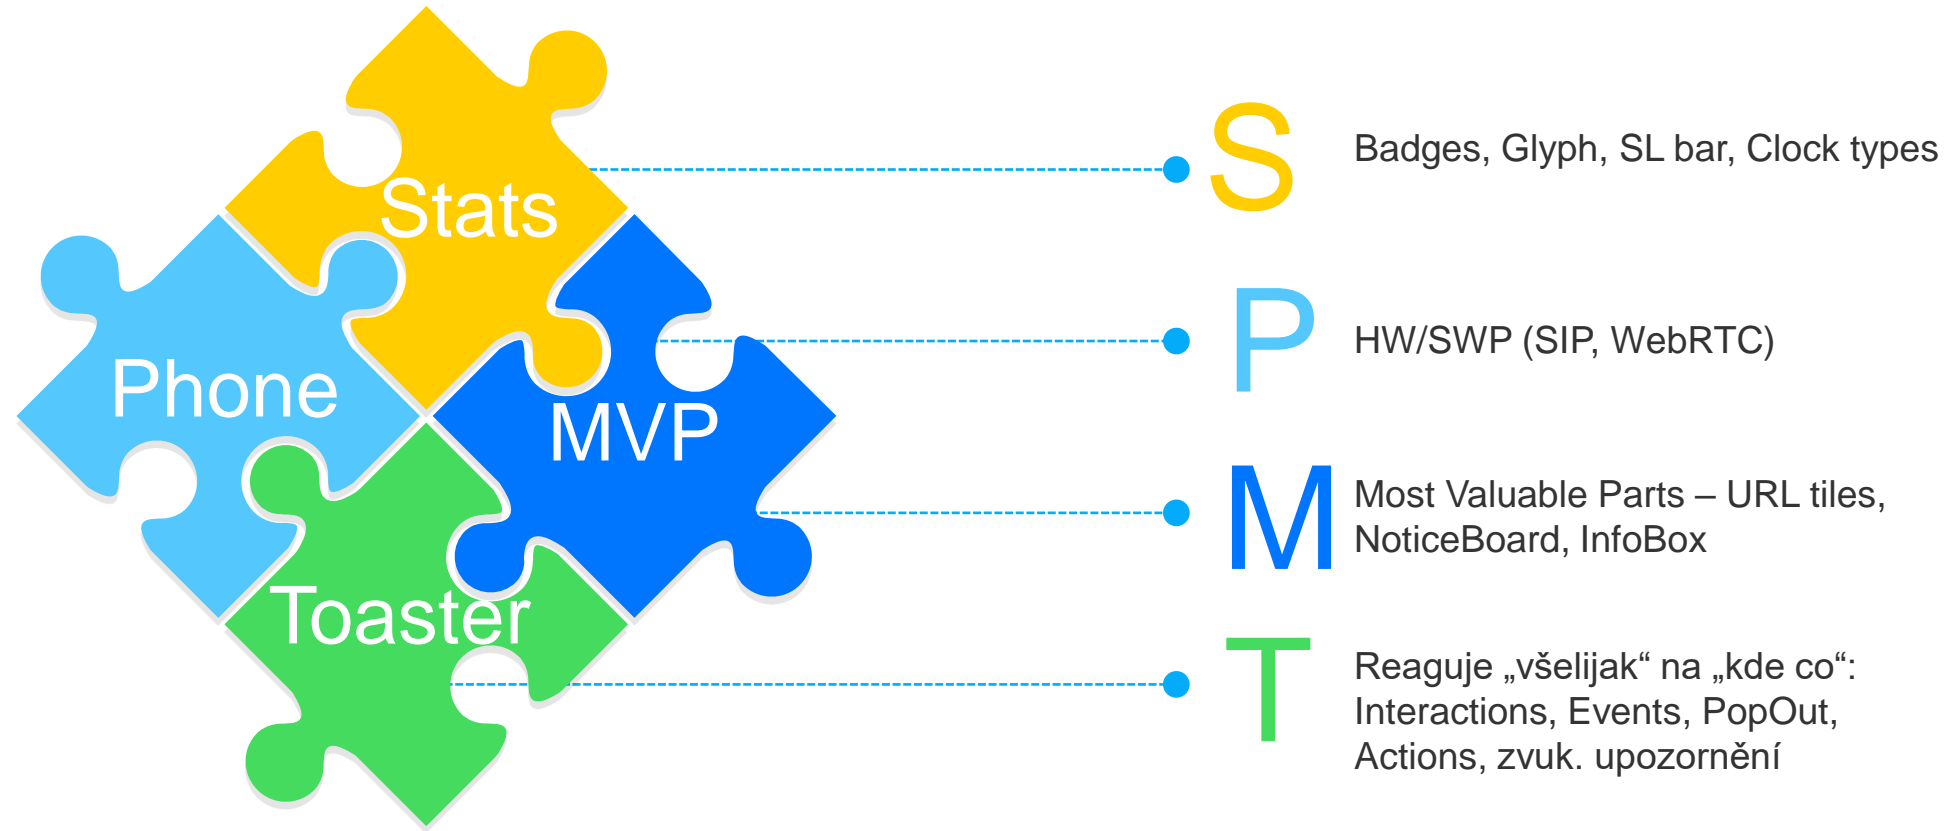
Stats

Phone

MVP

Toaster

S Badges, Glyph, SL bar, Clock types

P HW/SWP (SIP, WebRTC)

M Most Valuable Parts – URL tiles, NoticeBoard, InfoBox

T Reaguje „všelijak“ na „kde co“: Interactions, Events, PopOut, Actions, zvuk. upozornění